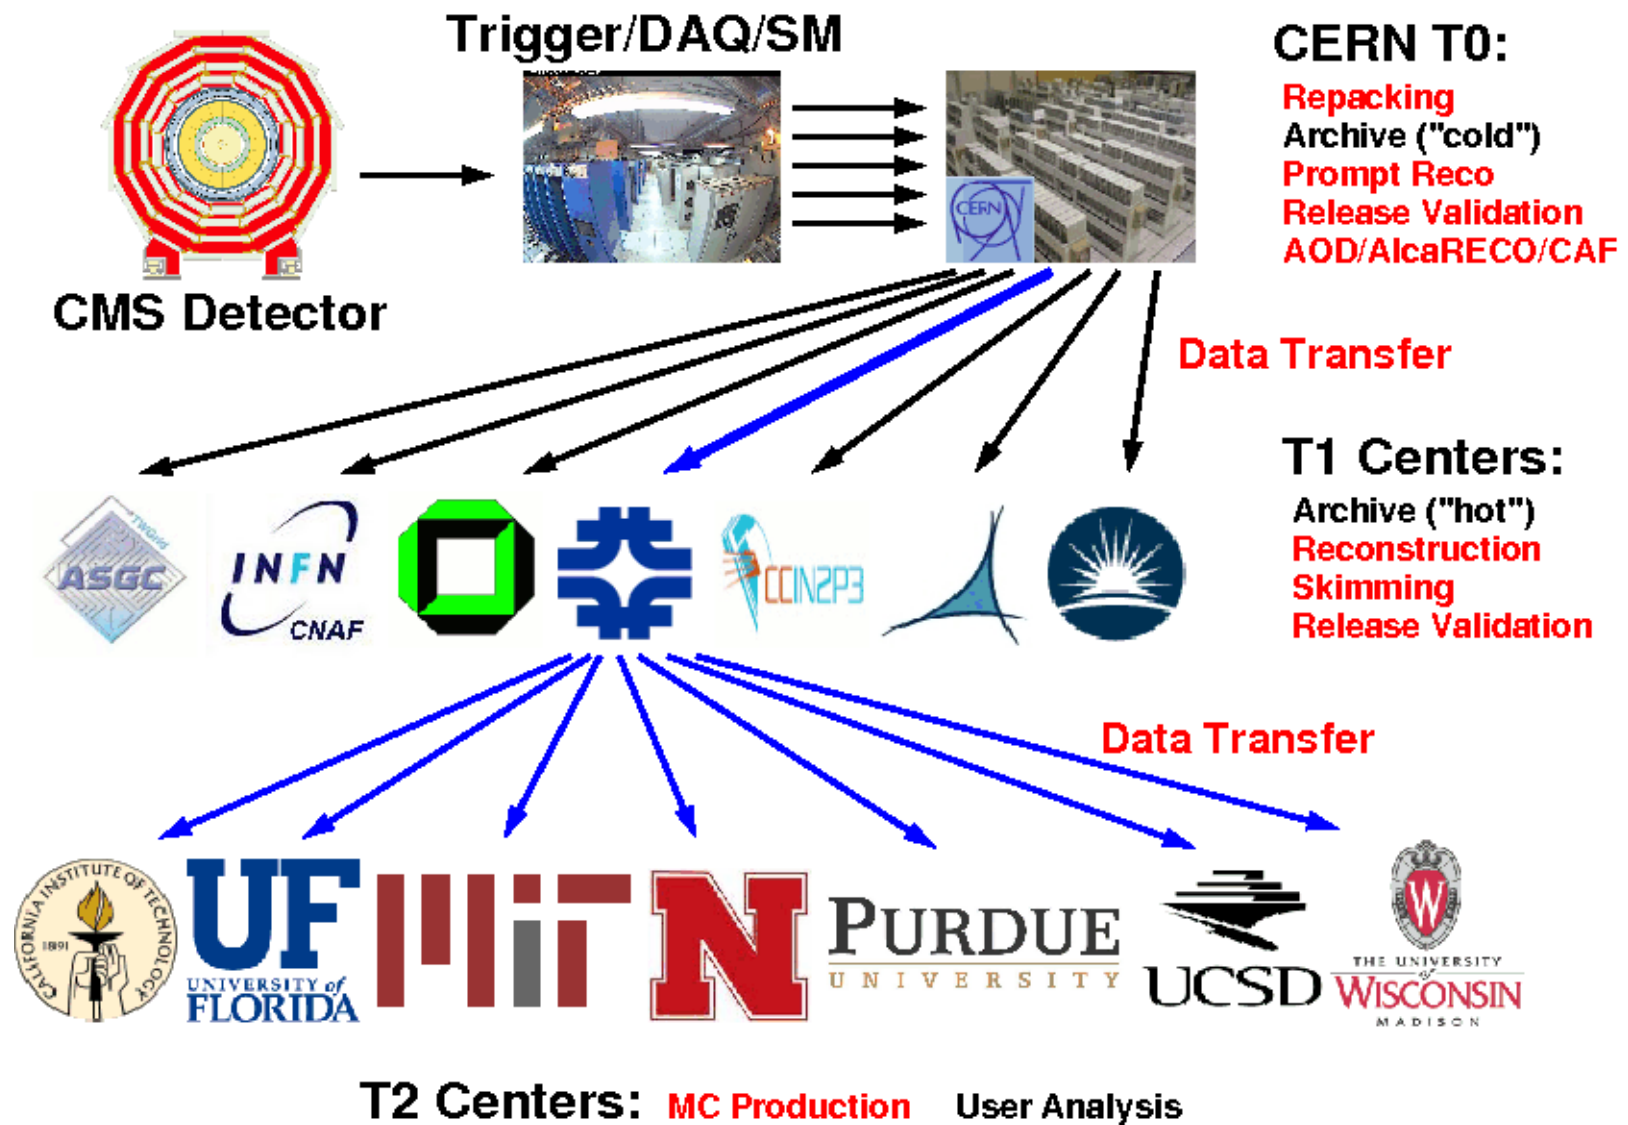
Trigger/DAQ/SM

CERN T0:
Repacking
Archive ("cold")
Prompt Reco
Release Validation
AOD/AlcaRECO/CAF

CERN

CMS Detector

Data Transfer

T1 Centers:
Archive ("hot")
Reconstruction
Skimming
Release Validation

ASGC TWGRID

INFN CNAF

CCIN2P3

Data Transfer

CALIFORNIA INSTITUTE OF TECHNOLOGY 1891

UF UNIVERSITY of FLORIDA

MIT

N

PURDUE UNIVERSITY

UCSD

THE UNIVERSITY of WISCONSIN MADISON

T2 Centers: MC Production User Analysis